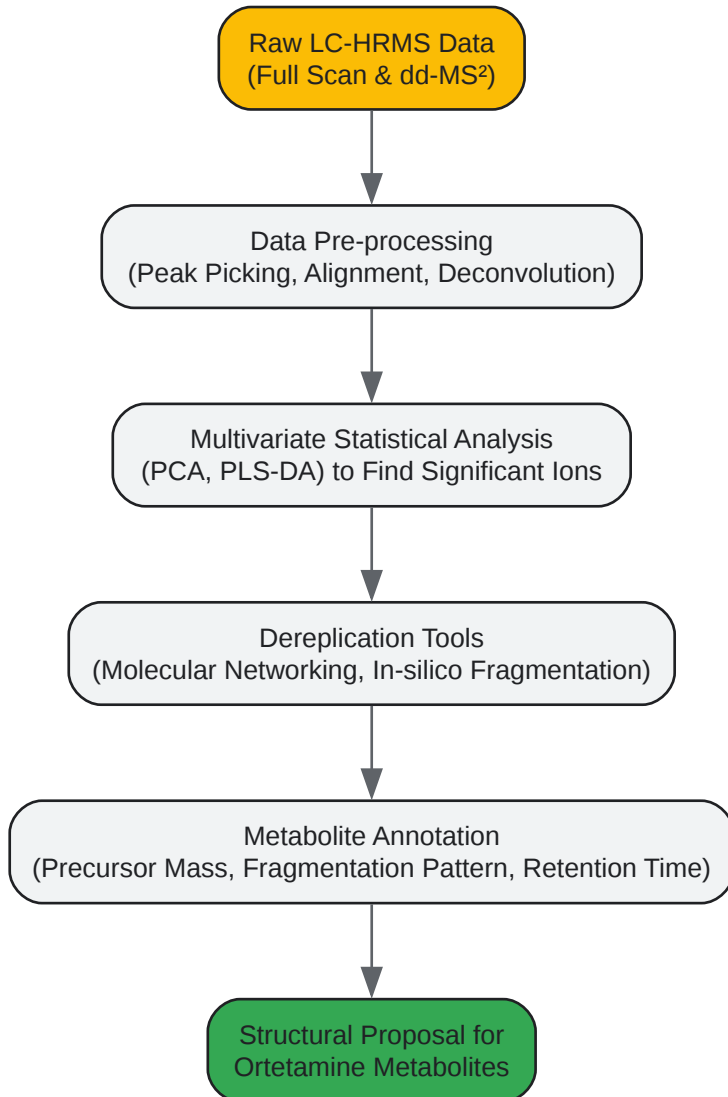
Raw LC-HRMS Data
(Full Scan & dd-MS²)

Data Pre-processing
(Peak Picking, Alignment, Deconvolution)

Multivariate Statistical Analysis
(PCA, PLS-DA) to Find Significant Ions

Dereplication Tools
(Molecular Networking, In-silico Fragmentation)

Metabolite Annotation
(Precursor Mass, Fragmentation Pattern, Retention Time)

Structural Proposal for
Ortetamine Metabolites